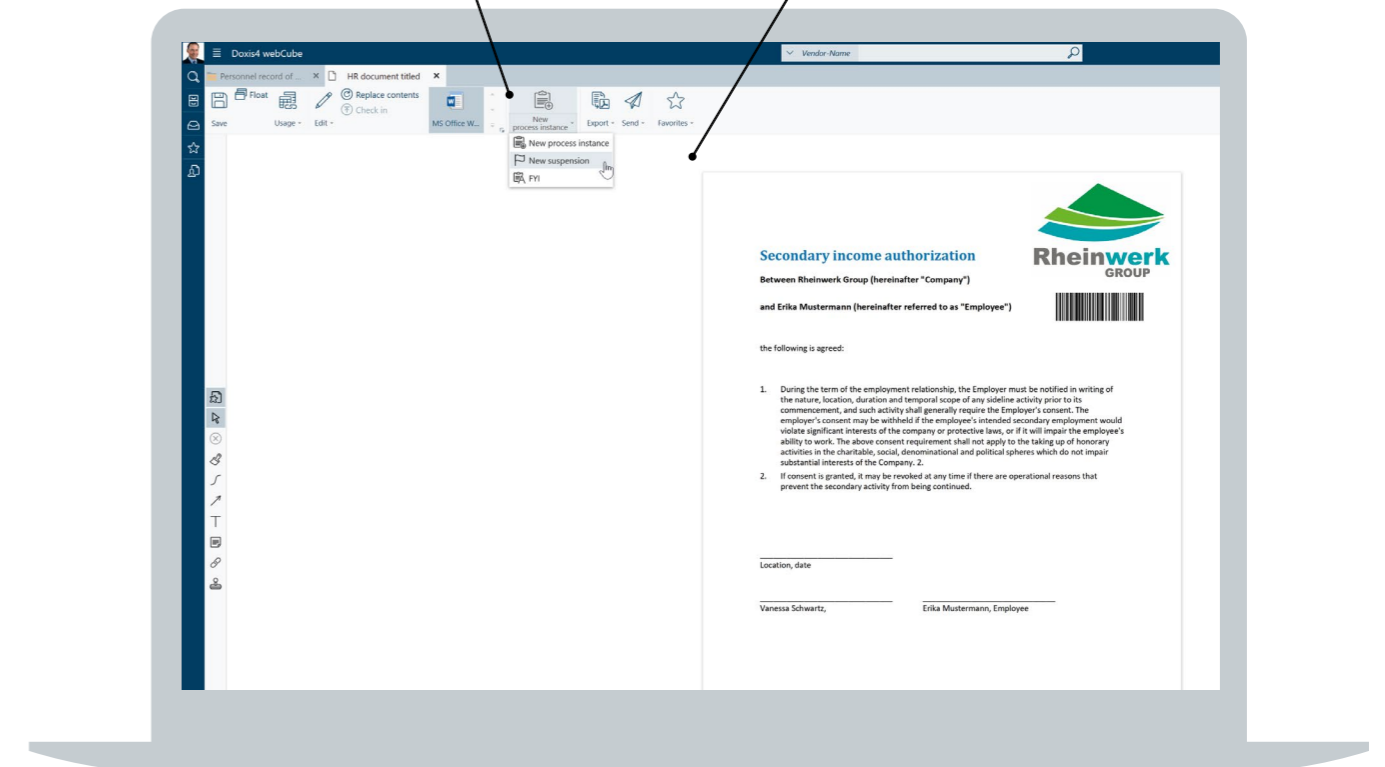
Doxis4 webCube

Vendor-Name

Personnel record of ... ×

HR document titled ×

Save

Float

Usage

Edit

Replace contents

Check in

MS Office W...

New process instance

Export

Send

Favorites

New process instance

New suspension

FYI

Secondary income authorization

Rheinwerk GROUP

Between Rheinwerk Group (hereinafter "Company")

and Erika Mustermann (hereinafter referred to as "Employee")

the following is agreed:

1. During the term of the employment relationship, the Employer must be notified in writing of the nature, location, duration and temporal scope of any sideline activity prior to its commencement, and such activity shall generally require the Employer's consent. The employer's consent may be withheld if the employee's intended secondary employment would violate significant interests of the company or protective laws, or if it will impair the employee's ability to work. The above consent requirement shall not apply to the taking up of honorary activities in the charitable, social, denominational and political spheres which do not impair substantial interests of the Company. 2.

2. If consent is granted, it may be revoked at any time if there are operational reasons that prevent the secondary activity from being continued.

Location, date

Vanessa Schwartz,

Erika Mustermann, Employee